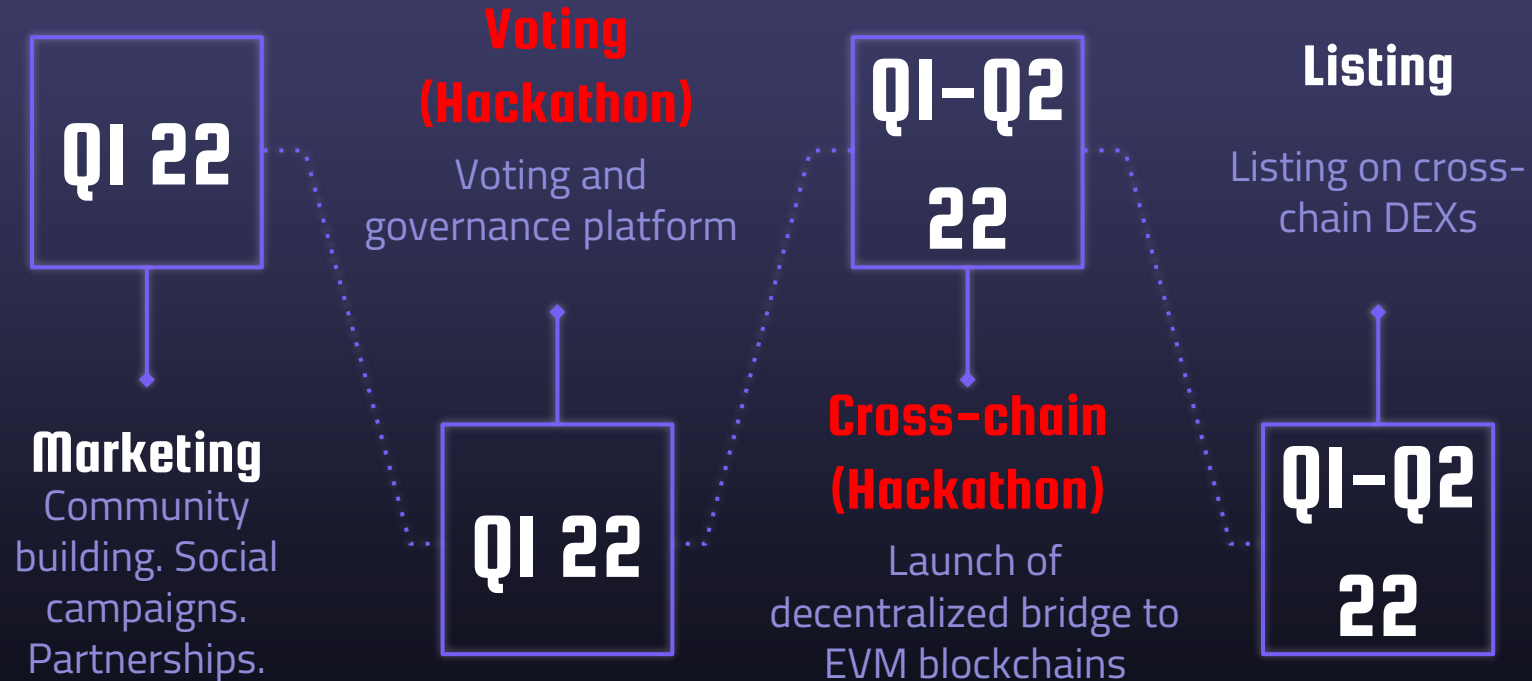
Q1 22

Marketing
Community building. Social campaigns. Partnerships.

Voting (Hackathon)
Voting and governance platform

Q1 22

Q1–Q2 22

Cross-chain (Hackathon)
Launch of decentralized bridge to EVM blockchains

Listing
Listing on cross-chain DEXs

Q1–Q2 22